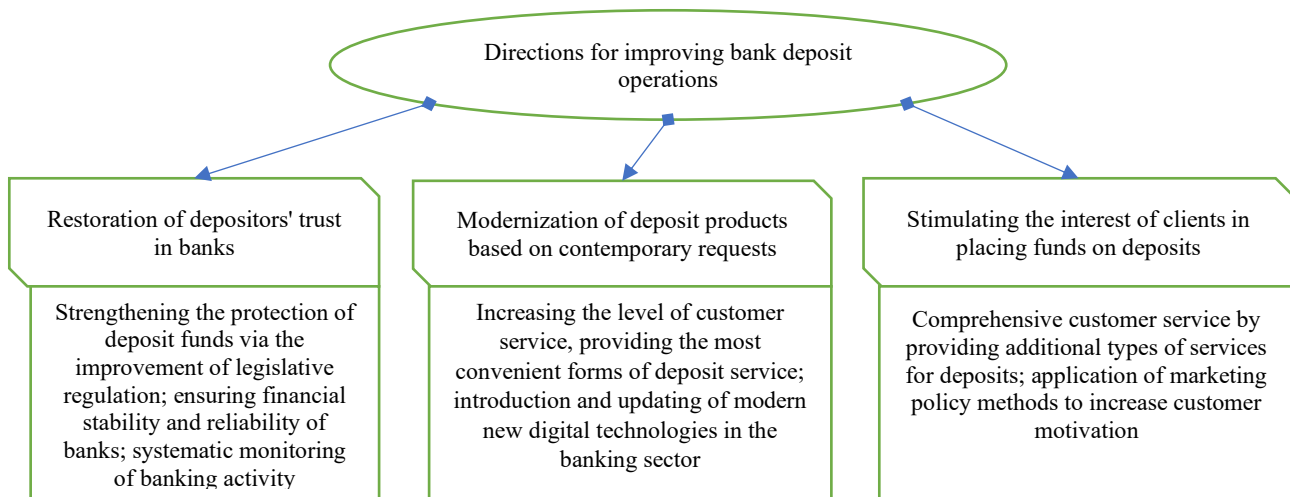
Directions for improving bank deposit operations

Restoration of depositors' trust in banks

Strengthening the protection of deposit funds via the improvement of legislative regulation; ensuring financial stability and reliability of banks; systematic monitoring of banking activity

Modernization of deposit products based on contemporary requests

Increasing the level of customer service, providing the most convenient forms of deposit service; introduction and updating of modern new digital technologies in the banking sector

Stimulating the interest of clients in placing funds on deposits

Comprehensive customer service by providing additional types of services for deposits; application of marketing policy methods to increase customer motivation